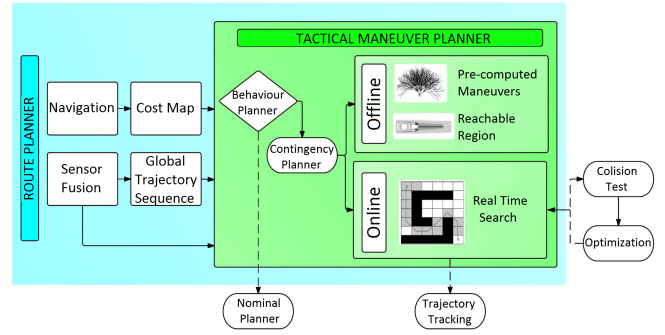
ROUTE PLANNER

TACTICAL MANEUVER PLANNER

Navigation

Cost Map

Sensor Fusion

Global Trajectory Sequence

Behaviour Planner

Contingency Planner

Offline

Pre-computed Maneuvers

Reachable Region

Online

Real Time Search

Colision Test

Optimization

Nominal Planner

Trajectory Tracking